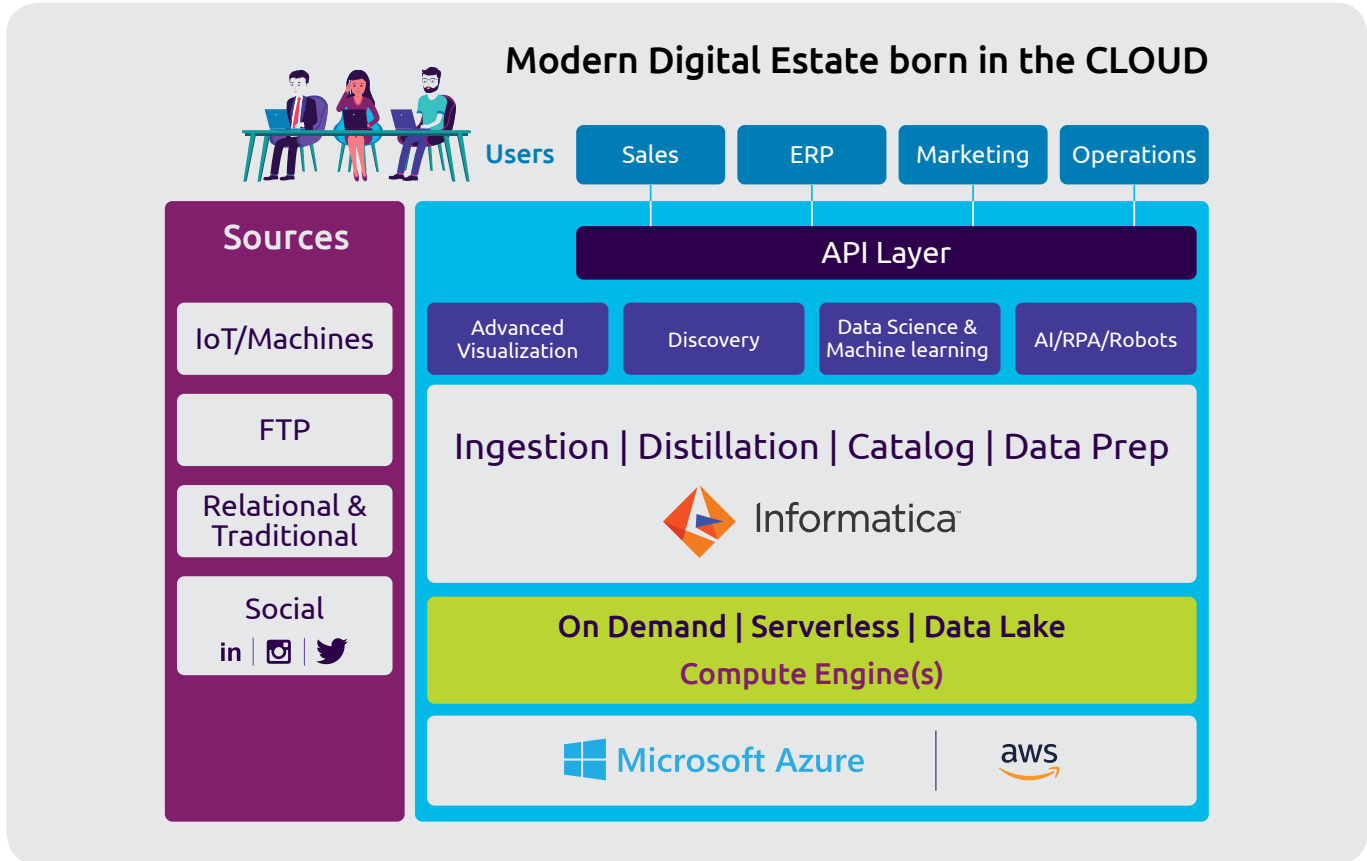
Modern Digital Estate born in the CLOUD

Users

Sales

ERP

Marketing

Operations

Sources

IoT/Machines

FTP

Relational & Traditional

Social

in

API Layer

Advanced Visualization

Discovery

Data Science & Machine learning

AI/RPA/Robots

Ingestion | Distillation | Catalog | Data Prep

Informatica

On Demand | Serverless | Data Lake

Compute Engine(s)

Microsoft Azure

aws